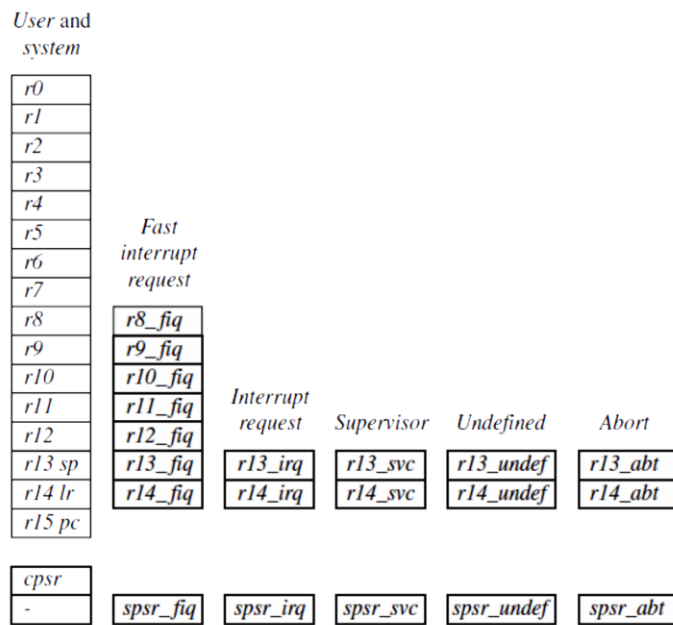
User and system

r0
r1
r2
r3
r4
r5
r6
r7
r8
r9
r10
r11
r12
r13 sp
r14 lr
r15 pc

cpsr
-

Fast interrupt request

r8_fiq
r9_fiq
r10_fiq
r11_fiq
r12_fiq
r13_fiq
r14_fiq

spsr_fiq

Interrupt request

r13_irq
r14_irq

spsr_irq

Supervisor

r13_svc
r14_svc

spsr_svc

Undefined

r13_undef
r14_undef

spsr_undef

Abort

r13_abt
r14_abt

spsr_abt